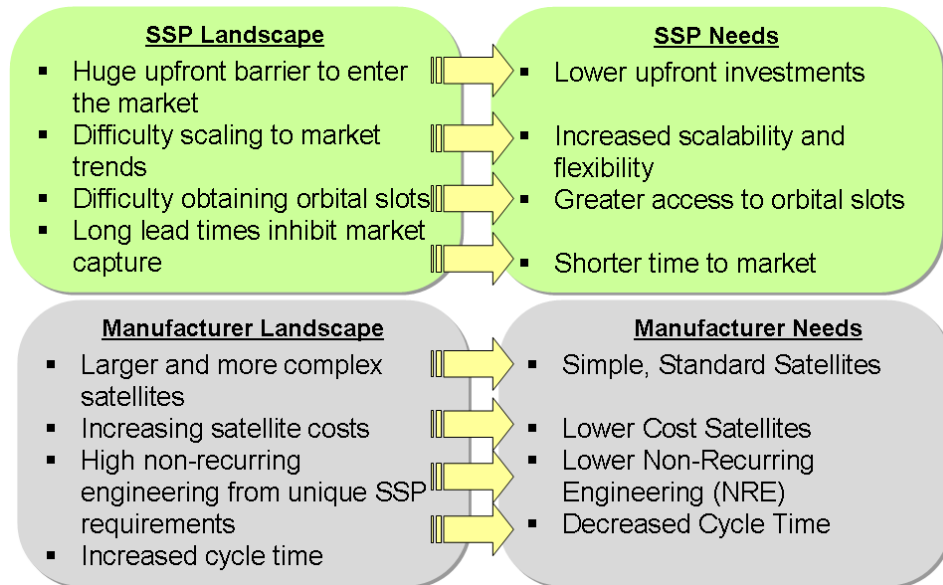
**SSP Landscape**

- Huge upfront barrier to enter the market
- Difficulty scaling to market trends
- Difficulty obtaining orbital slots
- Long lead times inhibit market capture

**SSP Needs**

- Lower upfront investments
- Increased scalability and flexibility
- Greater access to orbital slots
- Shorter time to market

**Manufacturer Landscape**

- Larger and more complex satellites
- Increasing satellite costs
- High non-recurring engineering from unique SSP requirements
- Increased cycle time

**Manufacturer Needs**

- Simple, Standard Satellites
- Lower Cost Satellites
- Lower Non-Recurring Engineering (NRE)
- Decreased Cycle Time